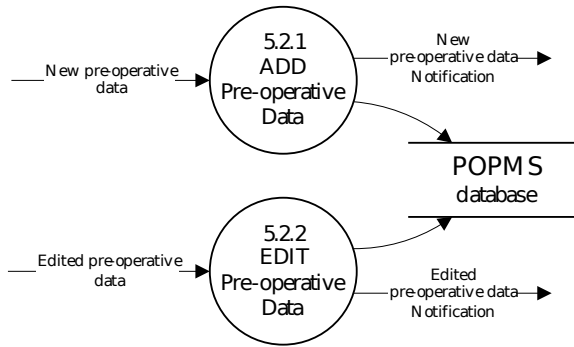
New pre-operative data

5.2.1
ADD
Pre-operative
Data

New
pre-operative data
Notification

POPMS
database

Edited pre-operative data

5.2.2
EDIT
Pre-operative
Data

Edited
pre-operative data
Notification